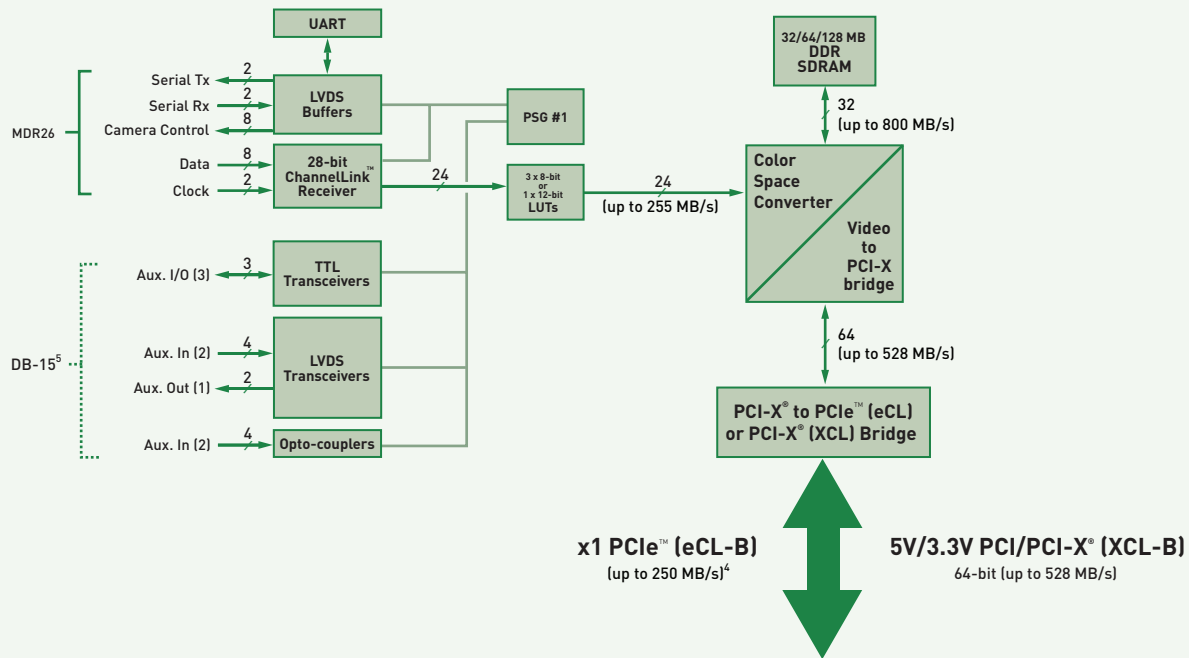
UART

MDR26

Serial Tx 2
Serial Rx 2
Camera Control 8
Data 8
Clock 2

LVDS Buffers

28-bit ChannelLink™ Receiver

24

PSG #1

3 x 8-bit or 1 x 12-bit LUTs

24
(up to 255 MB/s)

32/64/128 MB DDR SDRAM

32
(up to 800 MB/s)

Color Space Converter

Video to PCI-X bridge

64
(up to 528 MB/s)

PCI-X® to PCIe™ (eCL) or PCI-X® (XCL) Bridge

DB-15$^5$

Aux. I/O (3) 3
TTL Transceivers

Aux. In (2) 4
Aux. Out (1) 2
LVDS Transceivers

Aux. In (2) 4
Opto-couplers

x1 PCIe™ (eCL-B)
(up to 250 MB/s)$^4$

5V/3.3V PCI/PCI-X® (XCL-B)
64-bit (up to 528 MB/s)